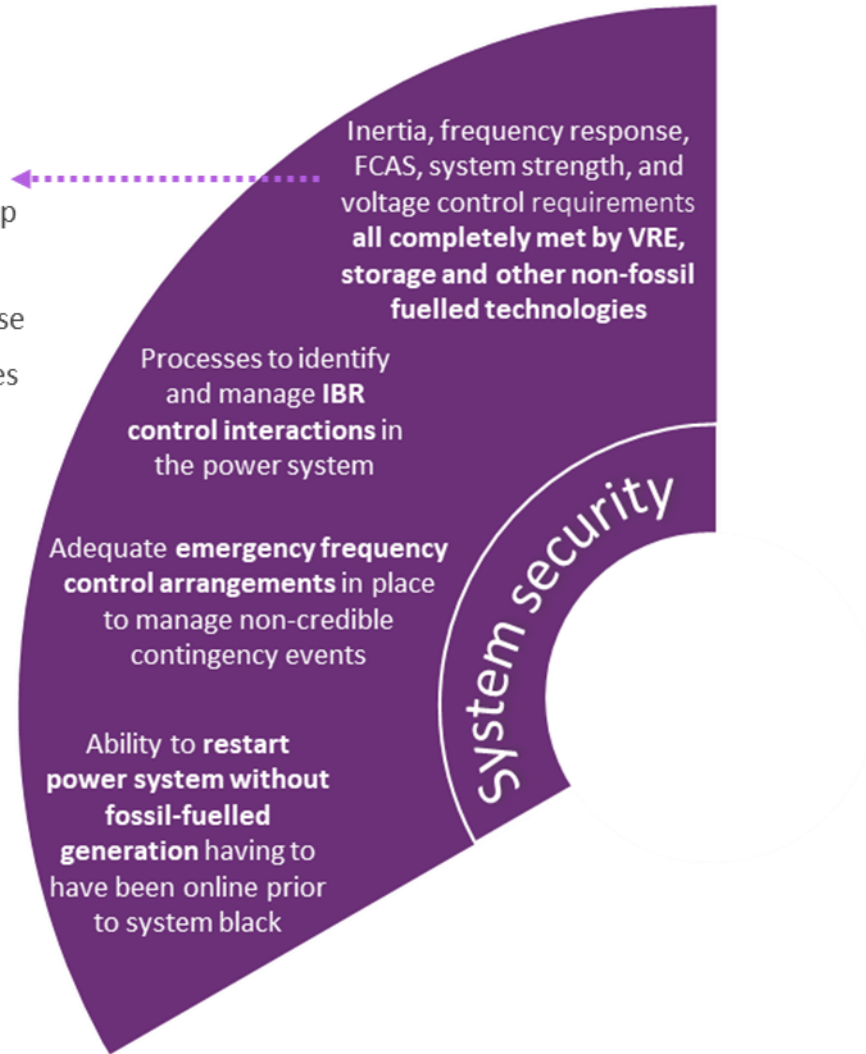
p

se

es

Inertia, frequency response, FCAS, system strength, and voltage control requirements **all completely met by VRE, storage and other non-fossil fuelled technologies**

Processes to identify and manage **IBR control interactions** in the power system

Adequate **emergency frequency control arrangements** in place to manage non-credible contingency events

Ability to **restart power system without fossil-fuelled generation** having to have been online prior to system black

System security